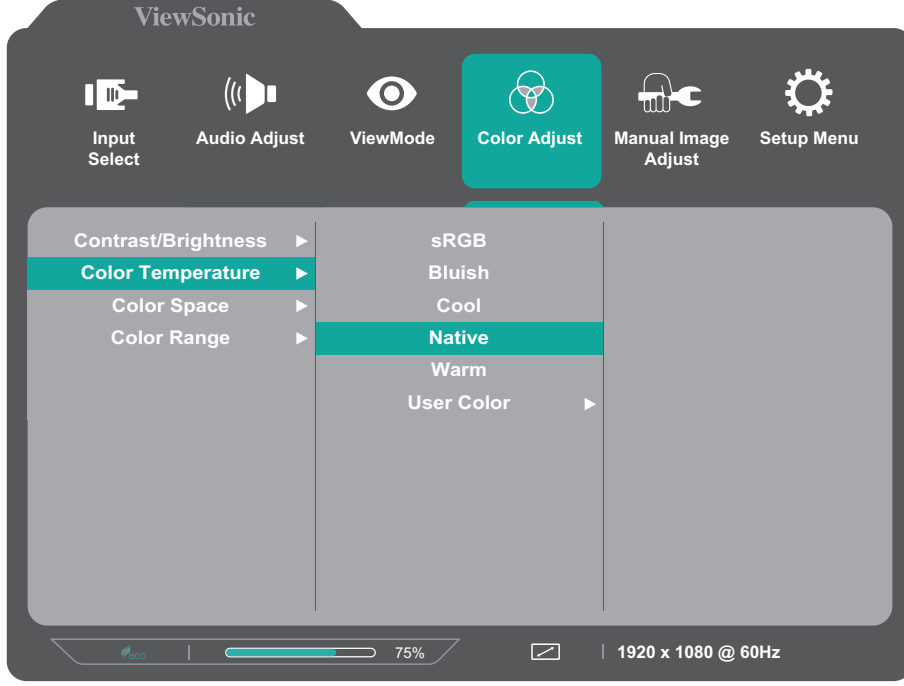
ViewSonic

Input Select
Audio Adjust
ViewMode
Color Adjust
Manual Image Adjust
Setup Menu

Contrast/Brightness ►
Color Temperature ►
Color Space ►
Color Range ►

sRGB
Bluish
Cool
Native
Warm
User Color ►

eco
75%
1920 x 1080 @ 60Hz